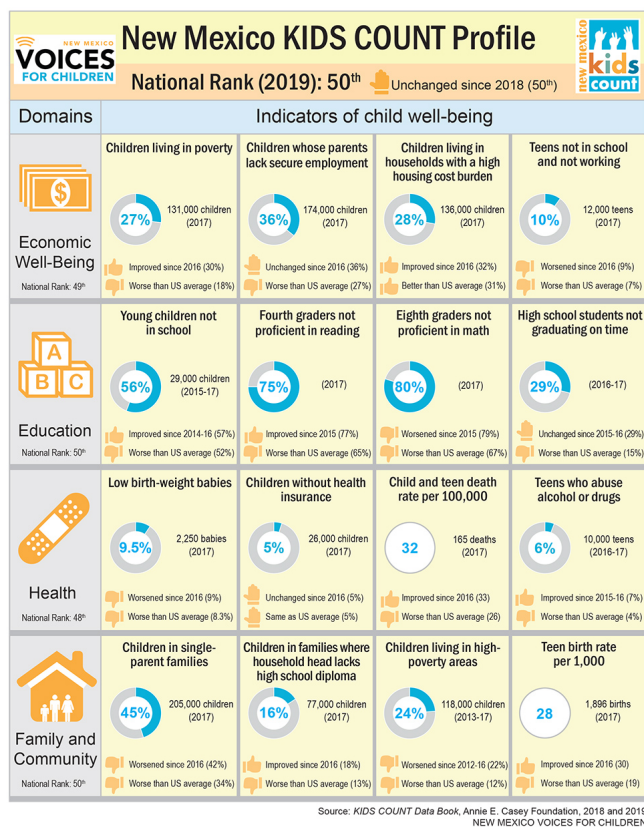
NEW MEXICO VOICES FOR CHILDREN

New Mexico KIDS COUNT Profile

National Rank (2019): 50th Unchanged since 2018 (50th)

new mexico kids count

| Domains | Indicators of child well-being | | | |
|---|---|---|---|---|
| Economic Well-Being National Rank: 49th | Children living in poverty 27% 131,000 children (2017) Improved since 2016 (30%) Worse than US average (18%) | Children whose parents lack secure employment 36% 174,000 children (2017) Unchanged since 2016 (36%) Worse than US average (27%) | Children living in households with a high housing cost burden 28% 136,000 children (2017) Improved since 2016 (32%) Better than US average (31%) | Teens not in school and not working 10% 12,000 teens (2017) Worsened since 2016 (9%) Worse than US average (7%) |
| Education National Rank: 50th | Young children not in school 56% 29,000 children (2015-17) Improved since 2014-16 (57%) Worse than US average (52%) | Fourth graders not proficient in reading 75% (2017) Improved since 2015 (77%) Worse than US average (65%) | Eighth graders not proficient in math 80% (2017) Worsened since 2015 (79%) Worse than US average (67%) | High school students not graduating on time 29% (2016-17) Unchanged since 2015-16 (29%) Worse than US average (15%) |
| Health National Rank: 48th | Low birth-weight babies 9.5% 2,250 babies (2017) Worsened since 2016 (9%) Worse than US average (8.3%) | Children without health insurance 5% 26,000 children (2017) Unchanged since 2016 (5%) Same as US average (5%) | Child and teen death rate per 100,000 32 165 deaths (2017) Improved since 2016 (33) Worse than US average (26) | Teens who abuse alcohol or drugs 6% 10,000 teens (2016-17) Improved since 2015-16 (7%) Worse than US average (4%) |
| Family and Community National Rank: 50th | Children in single-parent families 45% 205,000 children (2017) Worsened since 2016 (42%) Worse than US average (34%) | Children in families where household head lacks high school diploma 16% 77,000 children (2017) Improved since 2016 (18%) Worse than US average (13%) | Children living in high-poverty areas 24% 118,000 children (2013-17) Worsened since 2012-16 (22%) Worse than US average (12%) | Teen birth rate per 1,000 28 1,896 births (2017) Improved since 2016 (30) Worse than US average (19) |

Source: KIDS COUNT Data Book, Annie E. Casey Foundation, 2018 and 2019
NEW MEXICO VOICES FOR CHILDREN